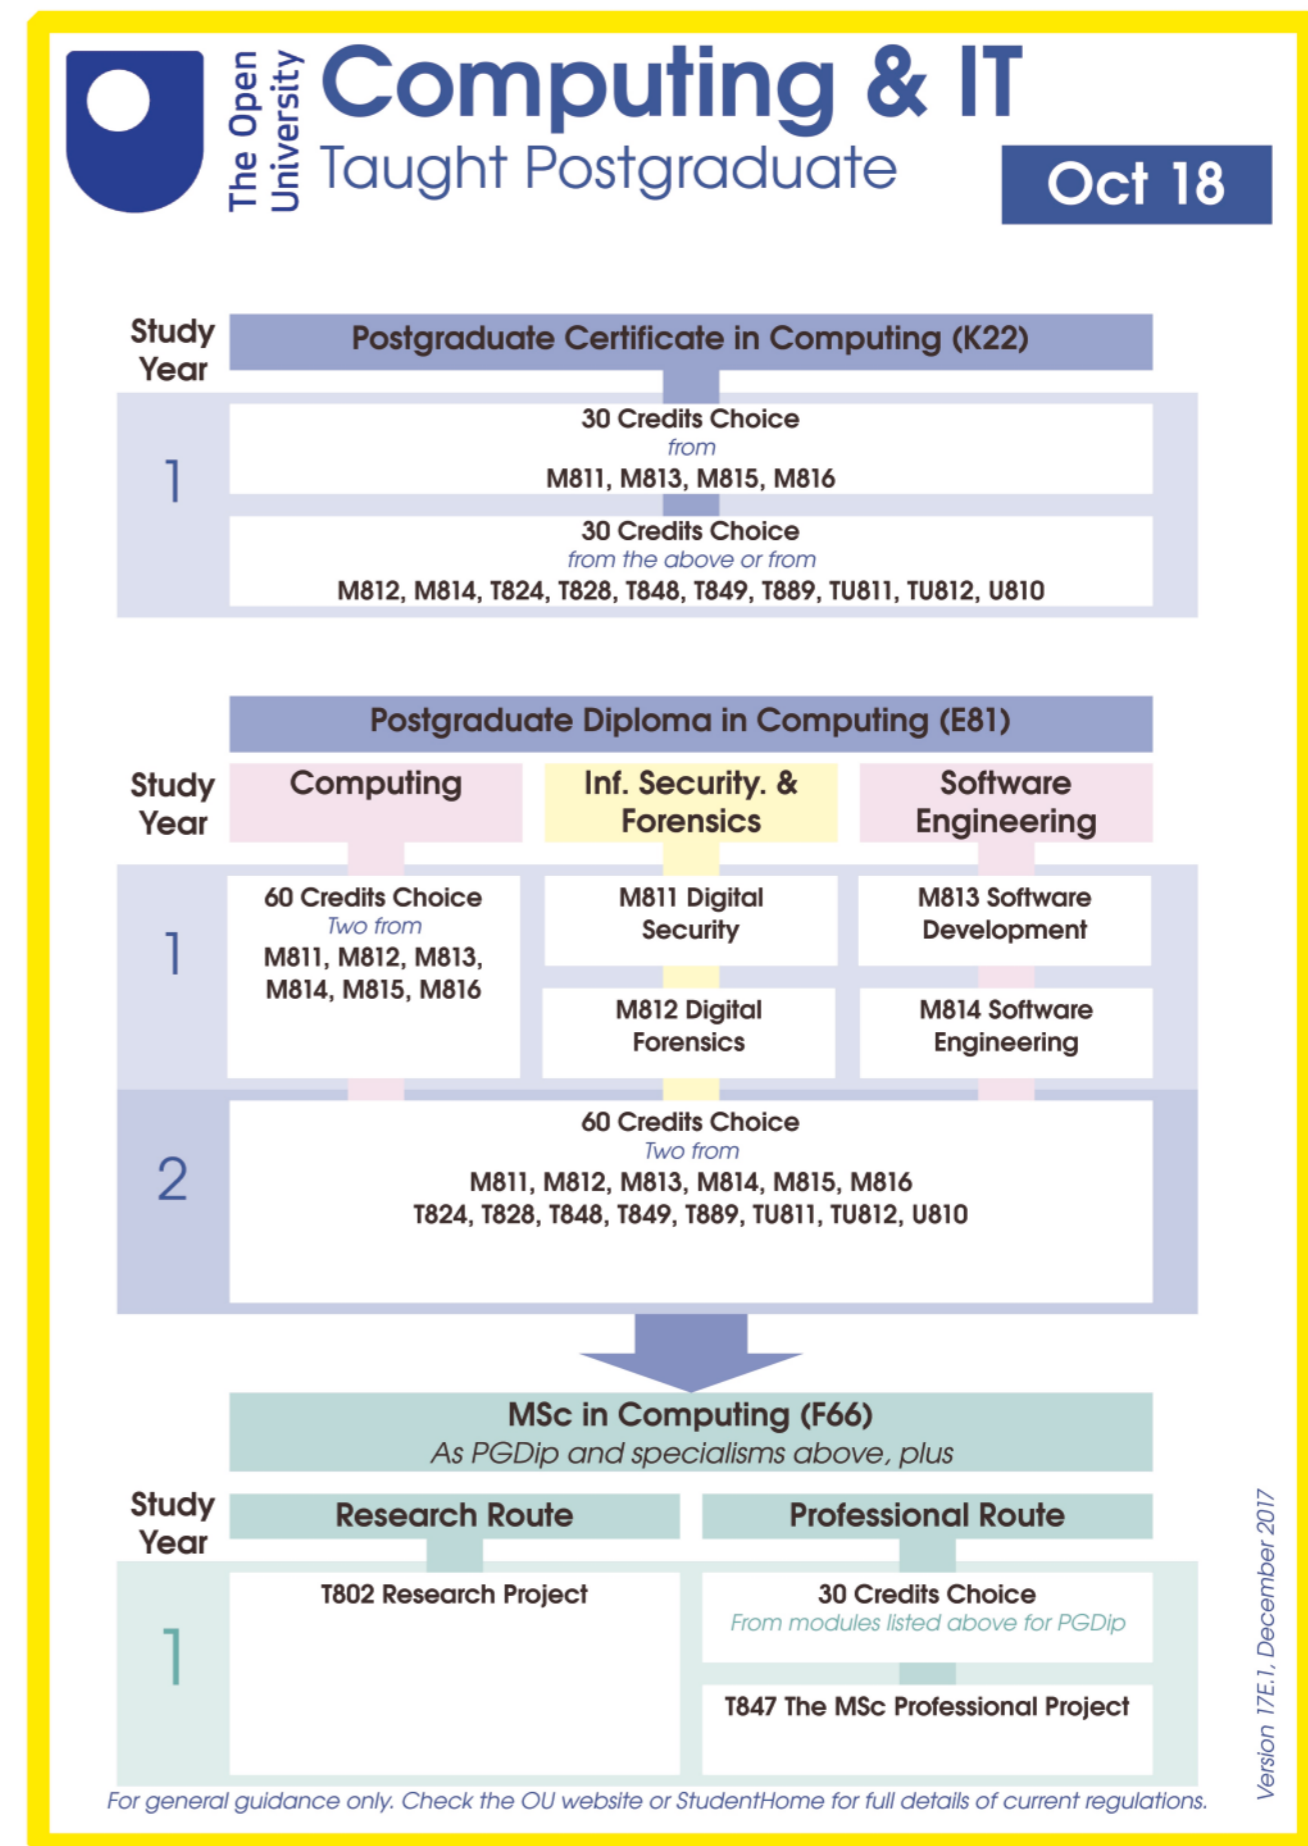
The Open University

Computing & IT
Taught Postgraduate

Oct 18

Study Year

Postgraduate Certificate in Computing (K22)

1

30 Credits Choice
from
M811, M813, M815, M816

30 Credits Choice
from the above or from
M812, M814, T824, T828, T848, T849, T889, TU811, TU812, U810

Postgraduate Diploma in Computing (E81)

Study Year

Computing

Inf. Security. & Forensics

Software Engineering

1

60 Credits Choice
Two from
M811, M812, M813, M814, M815, M816

M811 Digital Security

M812 Digital Forensics

M813 Software Development

M814 Software Engineering

2

60 Credits Choice
Two from
M811, M812, M813, M814, M815, M816
T824, T828, T848, T849, T889, TU811, TU812, U810

MSc in Computing (F66)
As PGDip and specialisms above, plus

Study Year

Research Route

Professional Route

1

T802 Research Project

30 Credits Choice
From modules listed above for PGDip

T847 The MSc Professional Project

Version 17E.1, December 2017

For general guidance only. Check the OU website or StudentHome for full details of current regulations.